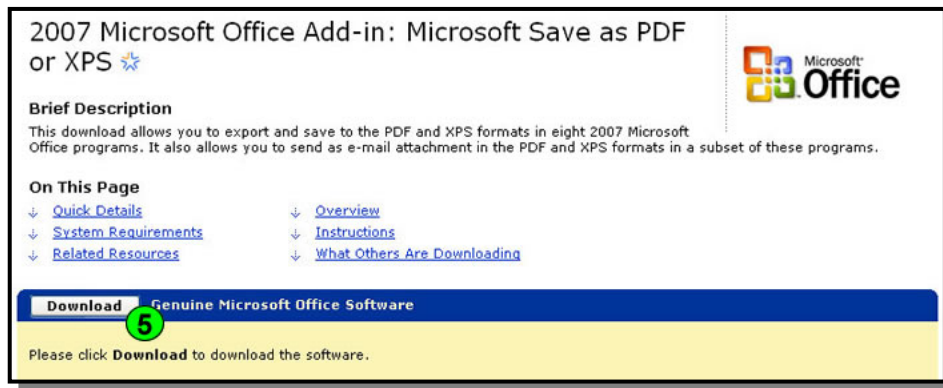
2007 Microsoft Office Add-in: Microsoft Save as PDF or XPS

Microsoft Office

Brief Description
This download allows you to export and save to the PDF and XPS formats in eight 2007 Microsoft Office programs. It also allows you to send as e-mail attachment in the PDF and XPS formats in a subset of these programs.

On This Page
Quick Details
System Requirements
Related Resources
Overview
Instructions
What Others Are Downloading

Download Genuine Microsoft Office Software
5

Please click **Download** to download the software.